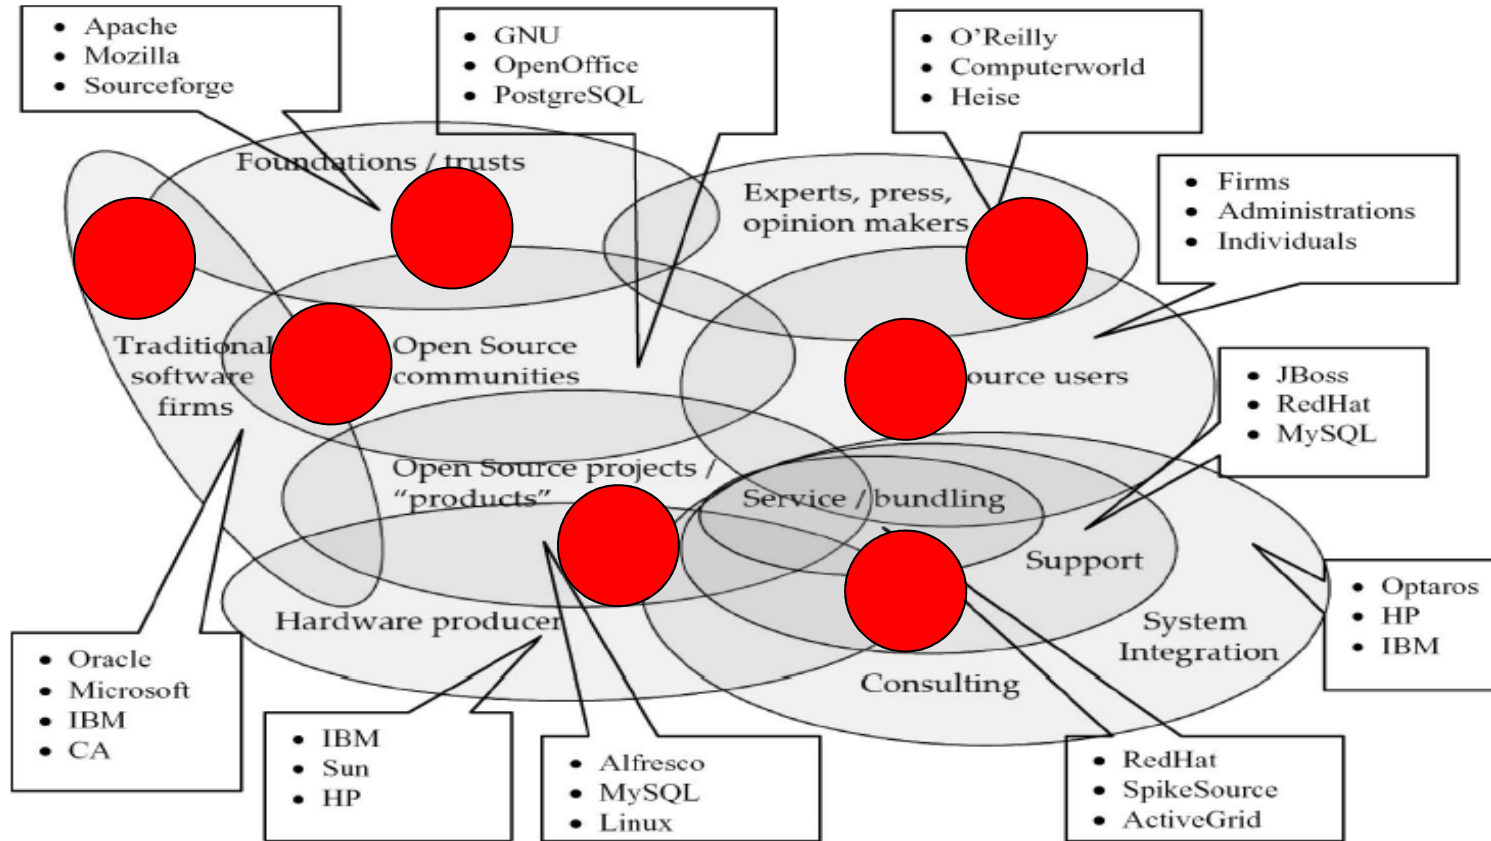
- Apache
- Mozilla
- Sourceforge

- GNU
- OpenOffice
- PostgreSQL

- O'Reilly
- Computerworld
- Heise

Foundations / trusts

Experts, press, opinion makers

- Firms
- Administrations
- Individuals

Traditional software firms

Open Source communities

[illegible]ource users

- JBoss
- RedHat
- MySQL

Open Source projects / "products"

Service / bundling

Support

System Integration

- Optaros
- HP
- IBM

Hardware producer

Consulting

- Oracle
- Microsoft
- IBM
- CA

- IBM
- Sun
- HP

- Alfresco
- MySQL
- Linux

- RedHat
- SpikeSource
- ActiveGrid